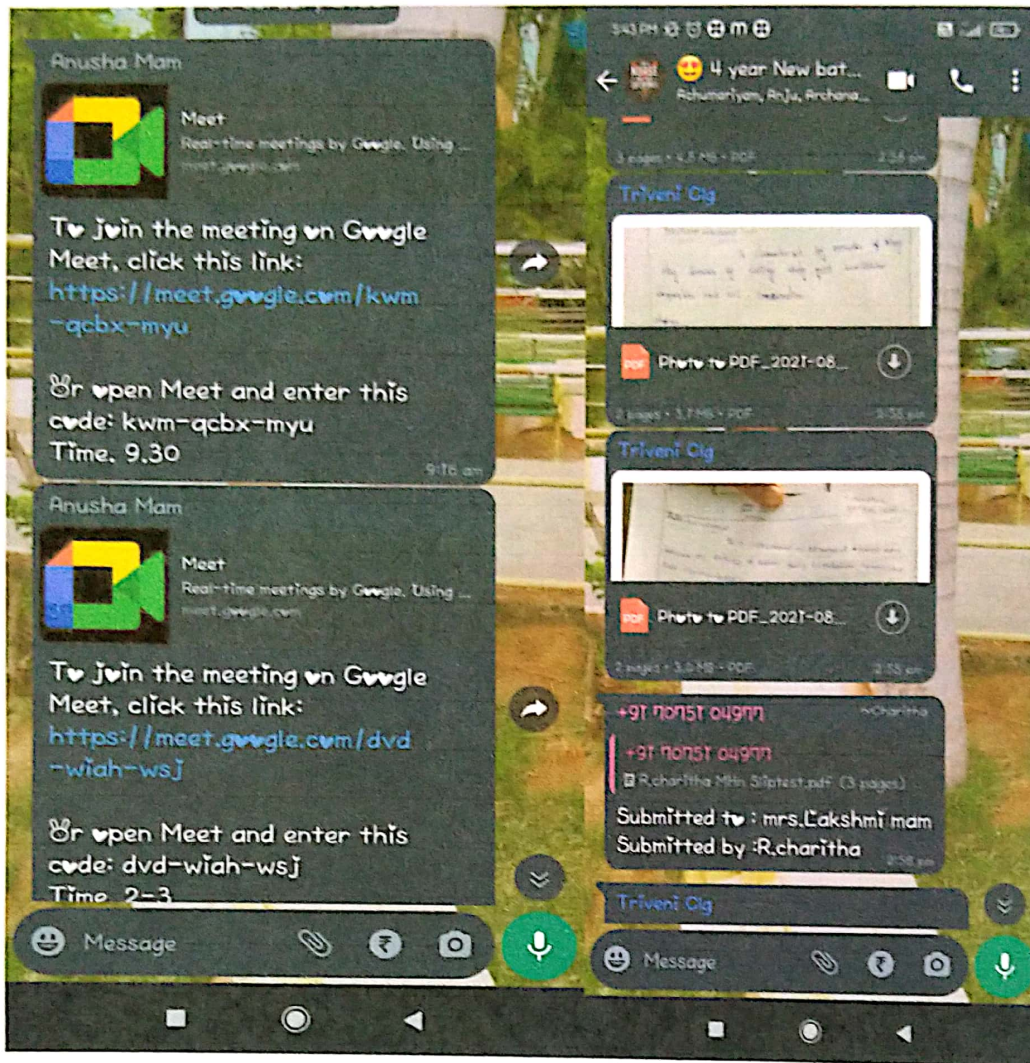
Anusha Mam

Meet
Real-time meetings by Google. Using ...
meet.google.com

To join the meeting on Google Meet, click this link:
https://meet.google.com/kwm-qcbx-myu

Or open Meet and enter this code: kwm-qcbx-myu
Time. 9.30

9:16 am

Anusha Mam

Meet
Real-time meetings by Google. Using ...
meet.google.com

To join the meeting on Google Meet, click this link:
https://meet.google.com/dvd-wiah-wsj

Or open Meet and enter this code: dvd-wiah-wsj
Time. 2-3

Message

5:43 PM

4 year New bat...
Achumeriyan, Anju, Archana...

3 pages • 4.5 MB • PDF 2:55 pm

Triveni Clg

Photo to PDF_2021-08...

3 pages • 3.7 MB • PDF 2:55 pm

Triveni Clg

Photo to PDF_2021-08...

2 pages • 3.6 MB • PDF 2:55 pm

+91 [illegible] ~Charitha

+91 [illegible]
R.charitha Mth Sliptest.pdf (3 pages)

Submitted to : mrs.Lakshmi mam
Submitted by :R.charitha
2:58 pm

Triveni Clg

Message